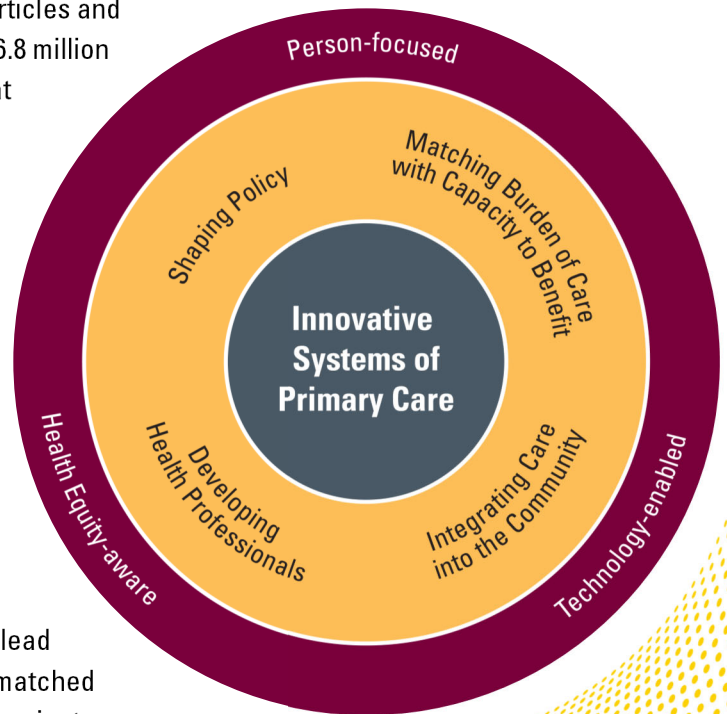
rticles and
6.8 million
nt

Person-focused

Shaping Policy

Matching Burden of Care with Capacity to Benefit

Innovative Systems of Primary Care

Developing Health Professionals

Integrating Care into the Community

Health Equity-aware

Technology-enabled

lead
matched